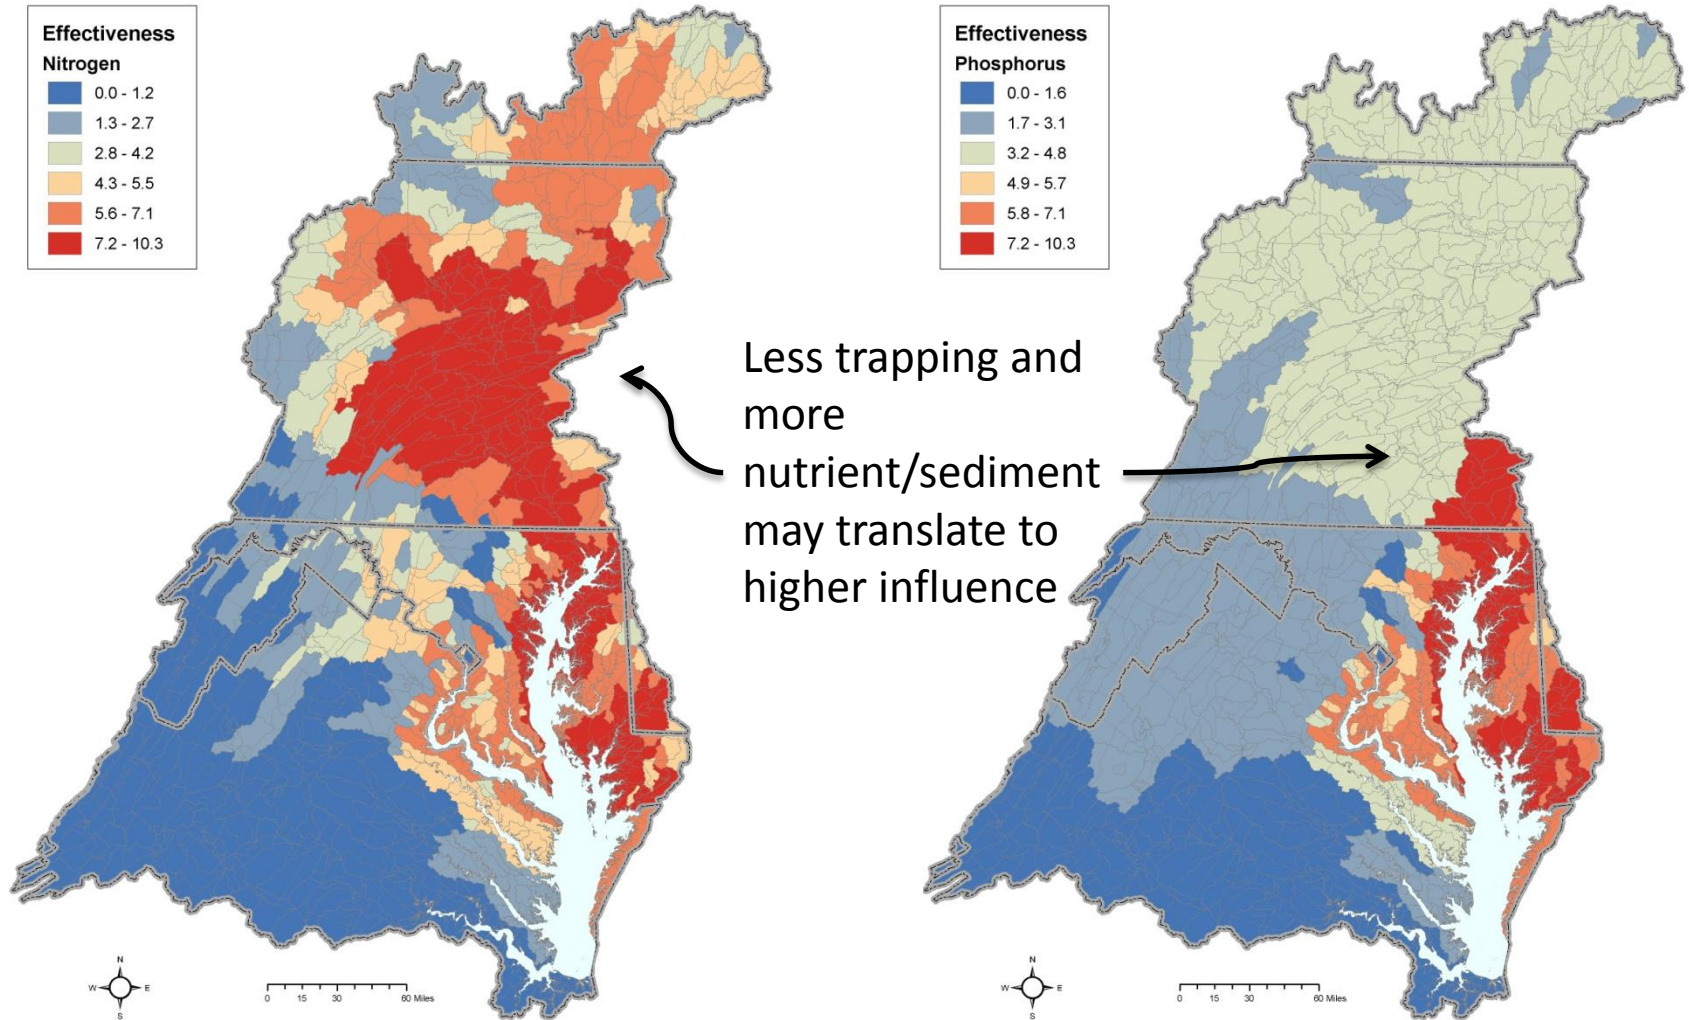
Effectiveness
Nitrogen
0.0 - 1.2
1.3 - 2.7
2.8 - 4.2
4.3 - 5.5
5.6 - 7.1
7.2 - 10.3

Effectiveness
Phosphorus
0.0 - 1.6
1.7 - 3.1
3.2 - 4.8
4.9 - 5.7
5.8 - 7.1
7.2 - 10.3

Less trapping and more nutrient/sediment may translate to higher influence

N
W E
S
0 15 30 60 Miles

N
W E
S
0 15 30 60 Miles